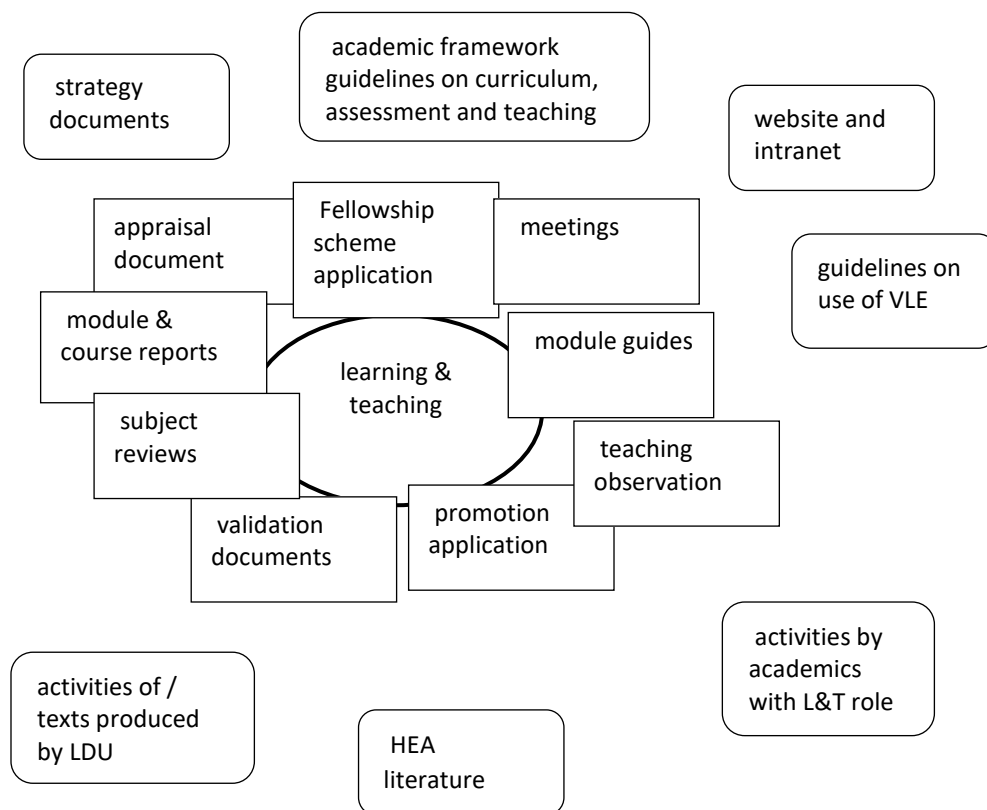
academic framework guidelines on curriculum, assessment and teaching

strategy documents

website and intranet

appraisal document

Fellowship scheme application

meetings

guidelines on use of VLE

module & course reports

module guides

learning & teaching

subject reviews

teaching observation

validation documents

promotion application

activities by academics with L&T role

activities of / texts produced by LDU

HEA literature